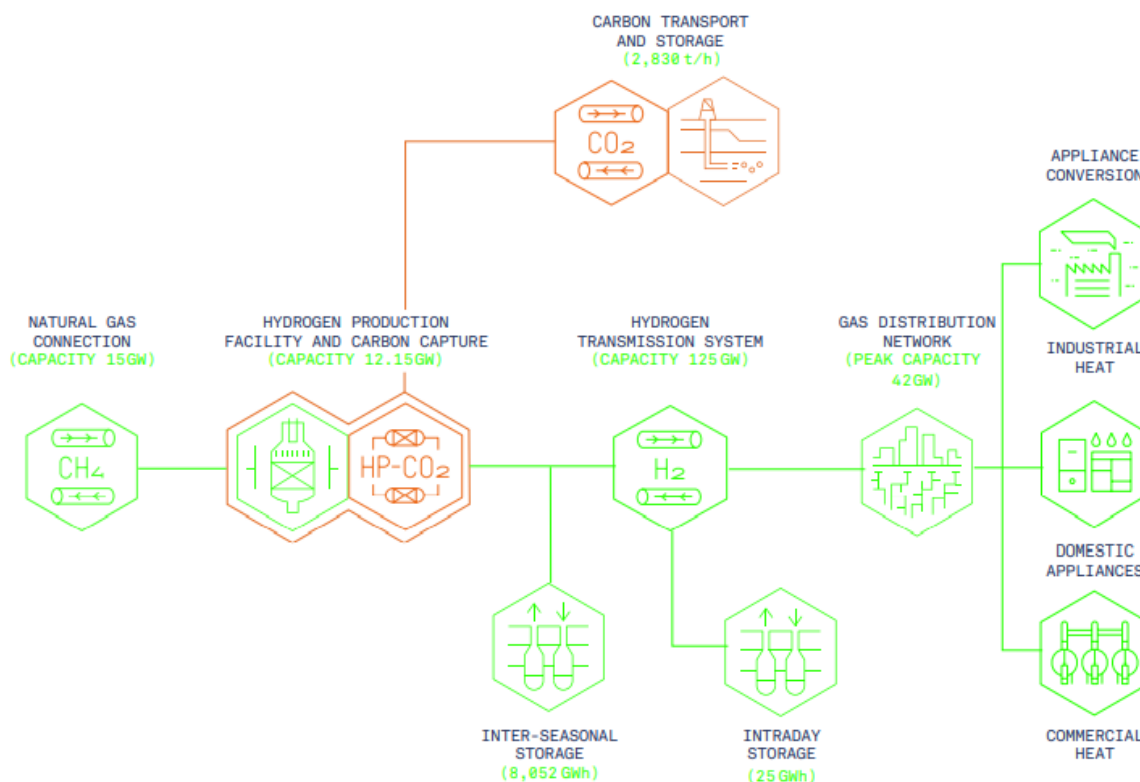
CARBON TRANSPORT AND STORAGE
(2,830 t/h)

$CO_2$

APPLIANCE CONVERSION

NATURAL GAS CONNECTION
(CAPACITY 15GW)

$CH_4$

HYDROGEN PRODUCTION FACILITY AND CARBON CAPTURE
(CAPACITY 12.15GW)

HP-$CO_2$

HYDROGEN TRANSMISSION SYSTEM
(CAPACITY 125GW)

$H_2$

GAS DISTRIBUTION NETWORK
(PEAK CAPACITY 42GW)

INDUSTRIAL HEAT

DOMESTIC APPLIANCES

INTER-SEASONAL STORAGE
(8,052 GWh)

INTRADAY STORAGE
(25 GWh)

COMMERCIAL HEAT